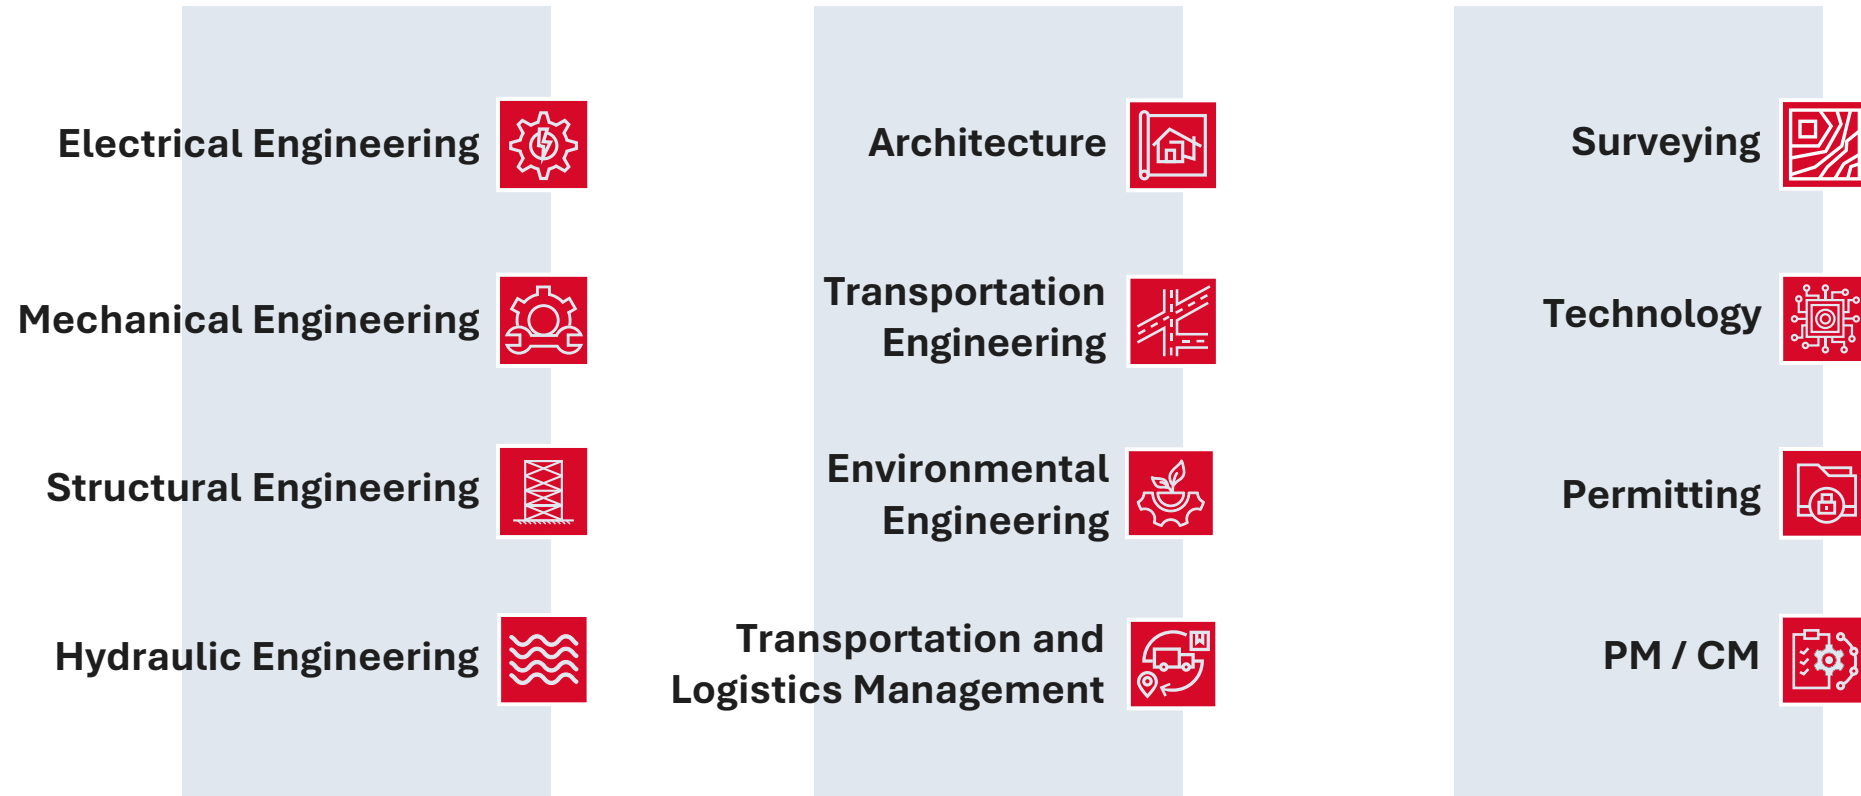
Electrical Engineering

Mechanical Engineering

Structural Engineering

Hydraulic Engineering

Architecture

Transportation Engineering

Environmental Engineering

Transportation and Logistics Management

Surveying

Technology

Permitting

PM / CM